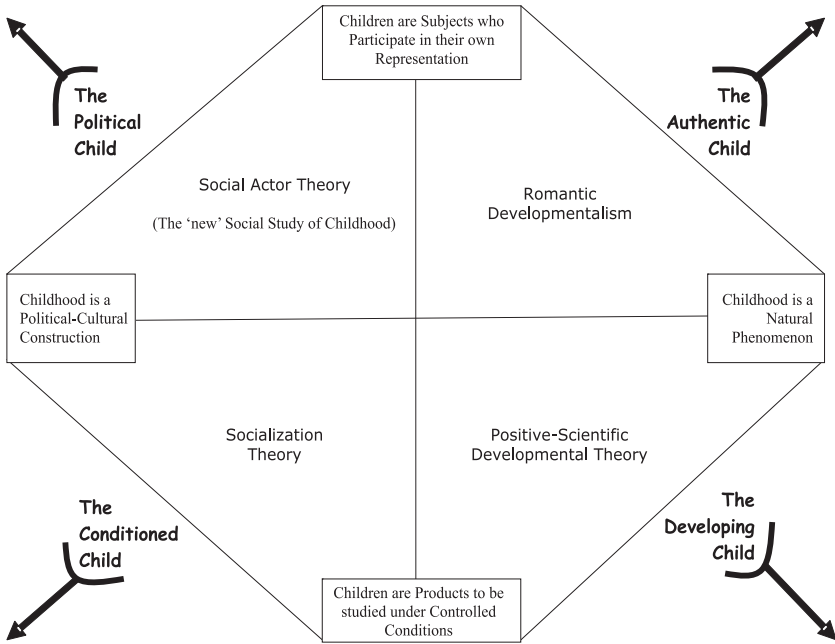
Children are Subjects who Participate in their own Representation

The Political Child

The Authentic Child

Social Actor Theory

(The 'new' Social Study of Childhood)

Romantic Developmentalism

Childhood is a Political-Cultural Construction

Childhood is a Natural Phenomenon

Socialization Theory

Positive-Scientific Developmental Theory

The Conditioned Child

The Developing Child

Children are Products to be studied under Controlled Conditions